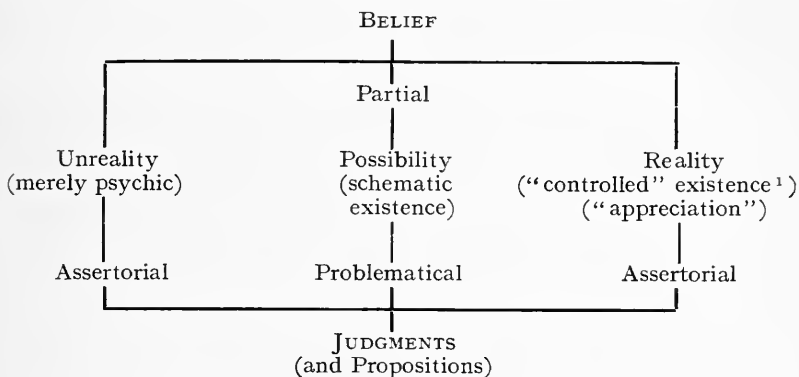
BELIEF

Partial

Unreality (merely psychic)

Possibility (schematic existence)

Reality ("controlled" existence$^1$) ("appreciation")

Assertorial

Problematical

Assertorial

JUDGMENTS (and Propositions)